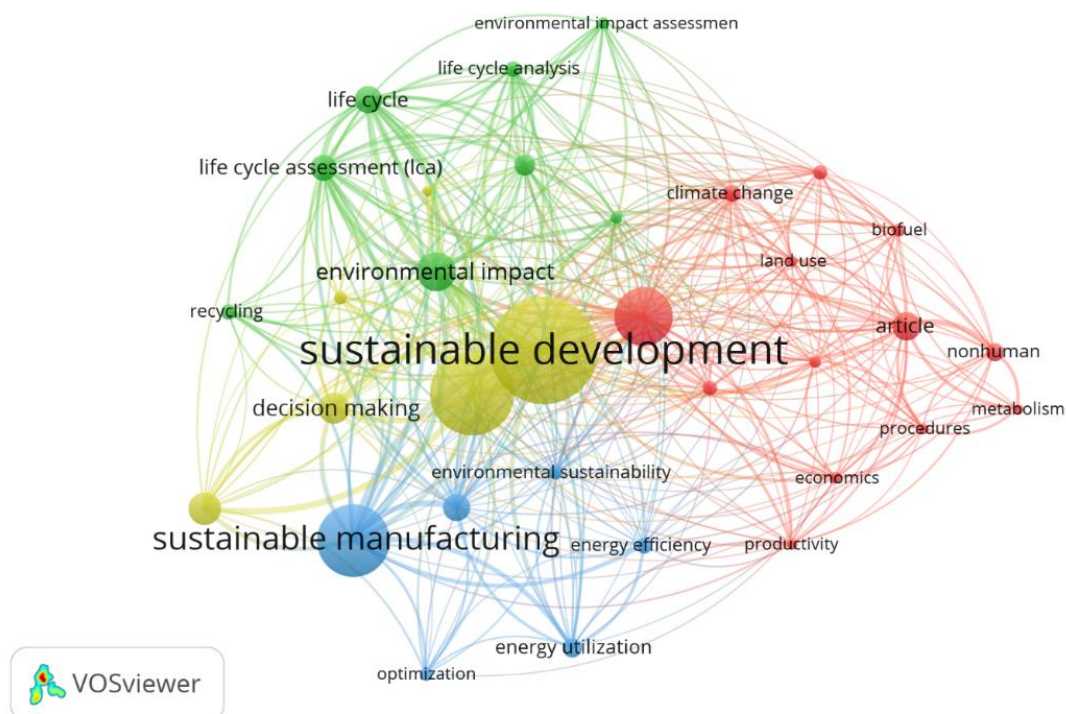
environmental impact assessmen
life cycle analysis
life cycle
life cycle assessment (lca)
climate change
biofuel
land use
environmental impact
recycling
article
sustainable development
nonhuman
decision making
metabolism
procedures
environmental sustainability
economics
sustainable manufacturing
energy efficiency
productivity
energy utilization
optimization
VOSviewer